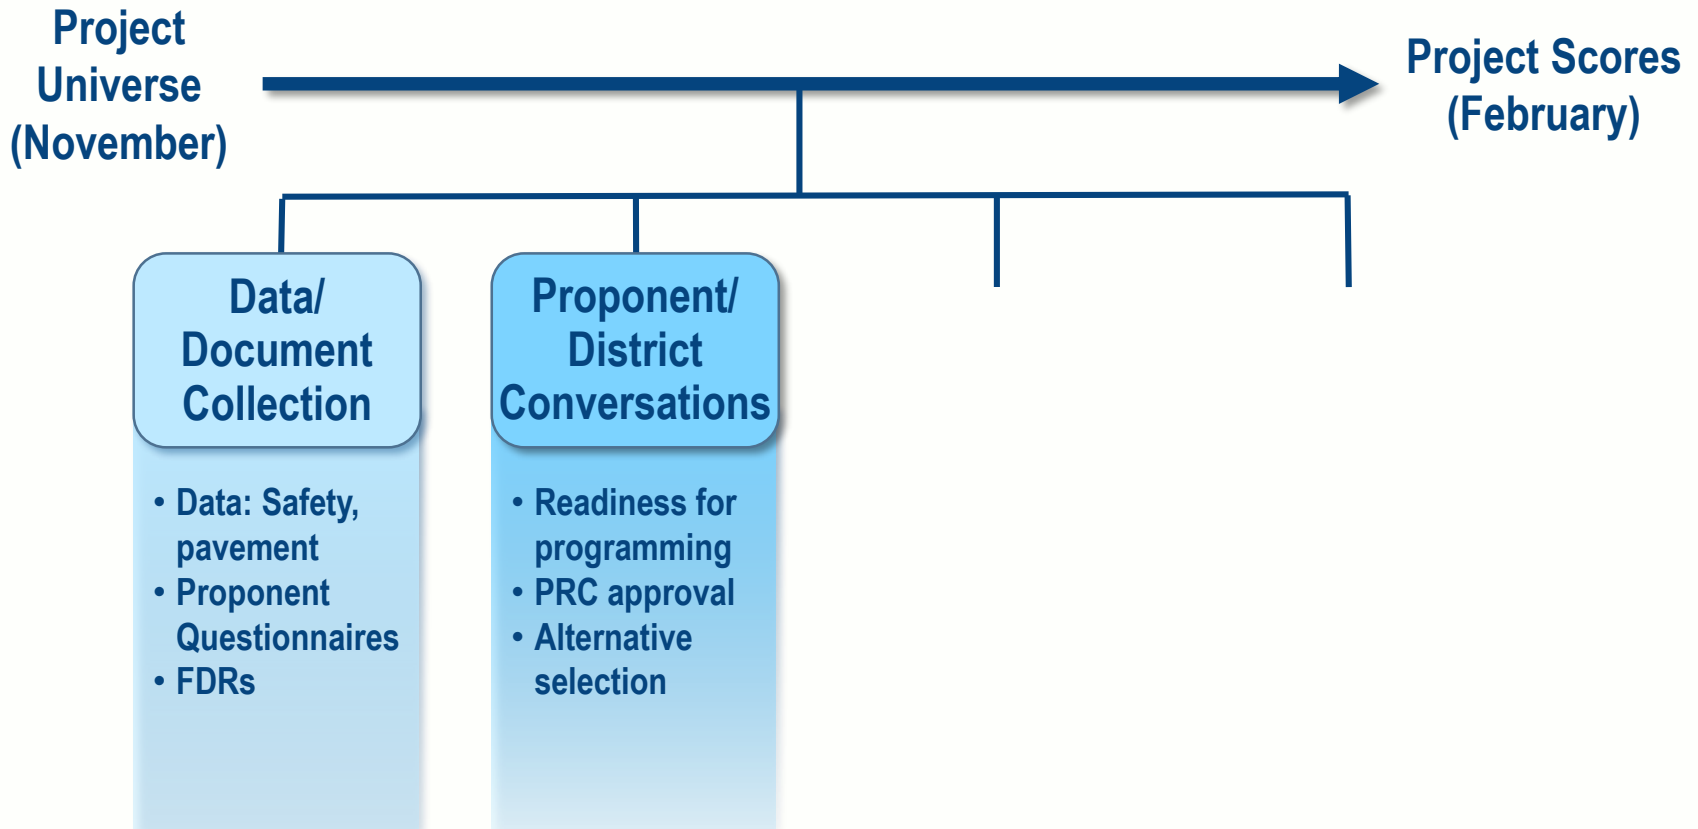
Project Universe (November)

Project Scores (February)

Data/ Document Collection

• Data: Safety, pavement
• Proponent Questionnaires
• FDRs

Proponent/ District Conversations

• Readiness for programming
• PRC approval
• Alternative selection